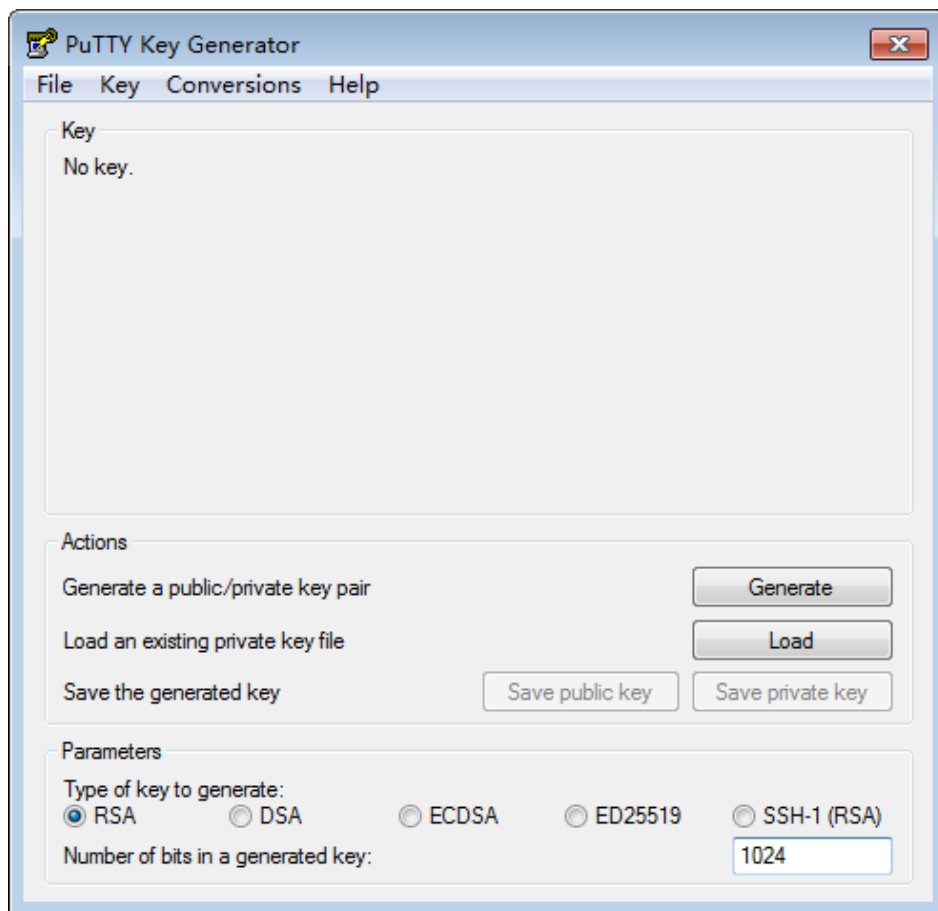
PuTTY Key Generator

File Key Conversions Help

Key
No key.

Actions
Generate a public/private key pair
Generate
Load an existing private key file
Load
Save the generated key
Save public key
Save private key

Parameters
Type of key to generate:
RSA
DSA
ECDSA
ED25519
SSH-1 (RSA)
Number of bits in a generated key:
1024